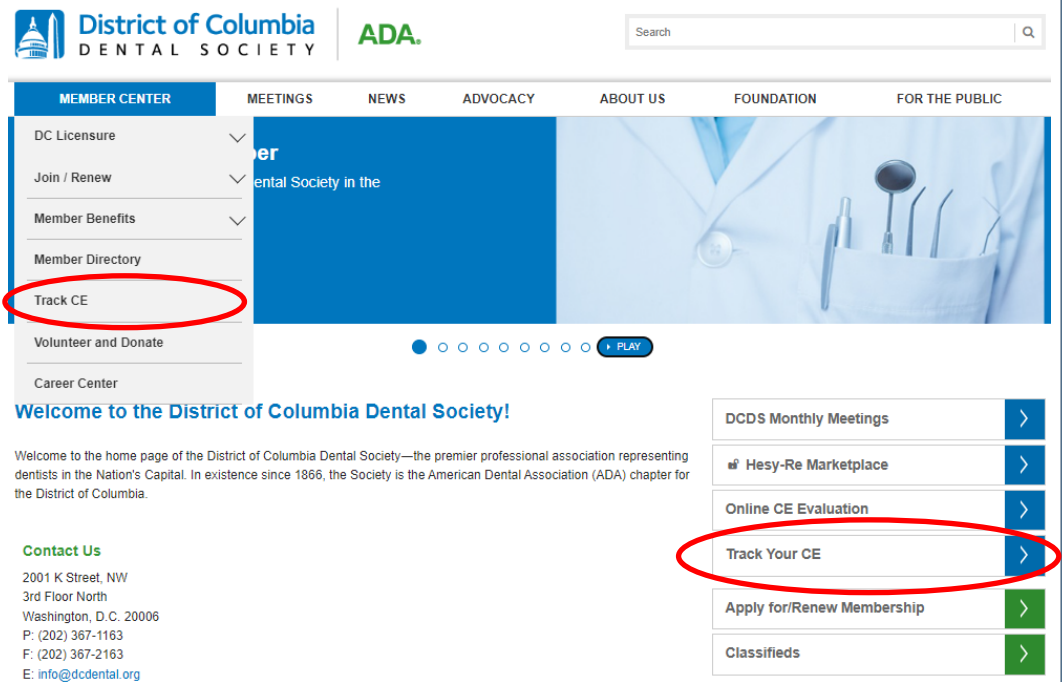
District of Columbia
DENTAL SOCIETY

ADA.

Search

MEMBER CENTER
MEETINGS
NEWS
ADVOCACY
ABOUT US
FOUNDATION
FOR THE PUBLIC

DC Licensure
Join / Renew
Member Benefits
Member Directory
Track CE
Volunteer and Donate
Career Center

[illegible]ber
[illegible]ental Society in the

PLAY

Welcome to the District of Columbia Dental Society!

Welcome to the home page of the District of Columbia Dental Society—the premier professional association representing dentists in the Nation's Capital. In existence since 1866, the Society is the American Dental Association (ADA) chapter for the District of Columbia.

Contact Us
2001 K Street, NW
3rd Floor North
Washington, D.C. 20006
P: (202) 367-1163
F: (202) 367-2163
E: info@dcdental.org

DCDS Monthly Meetings
Hesy-Re Marketplace
Online CE Evaluation
Track Your CE
Apply for/Renew Membership
Classifieds